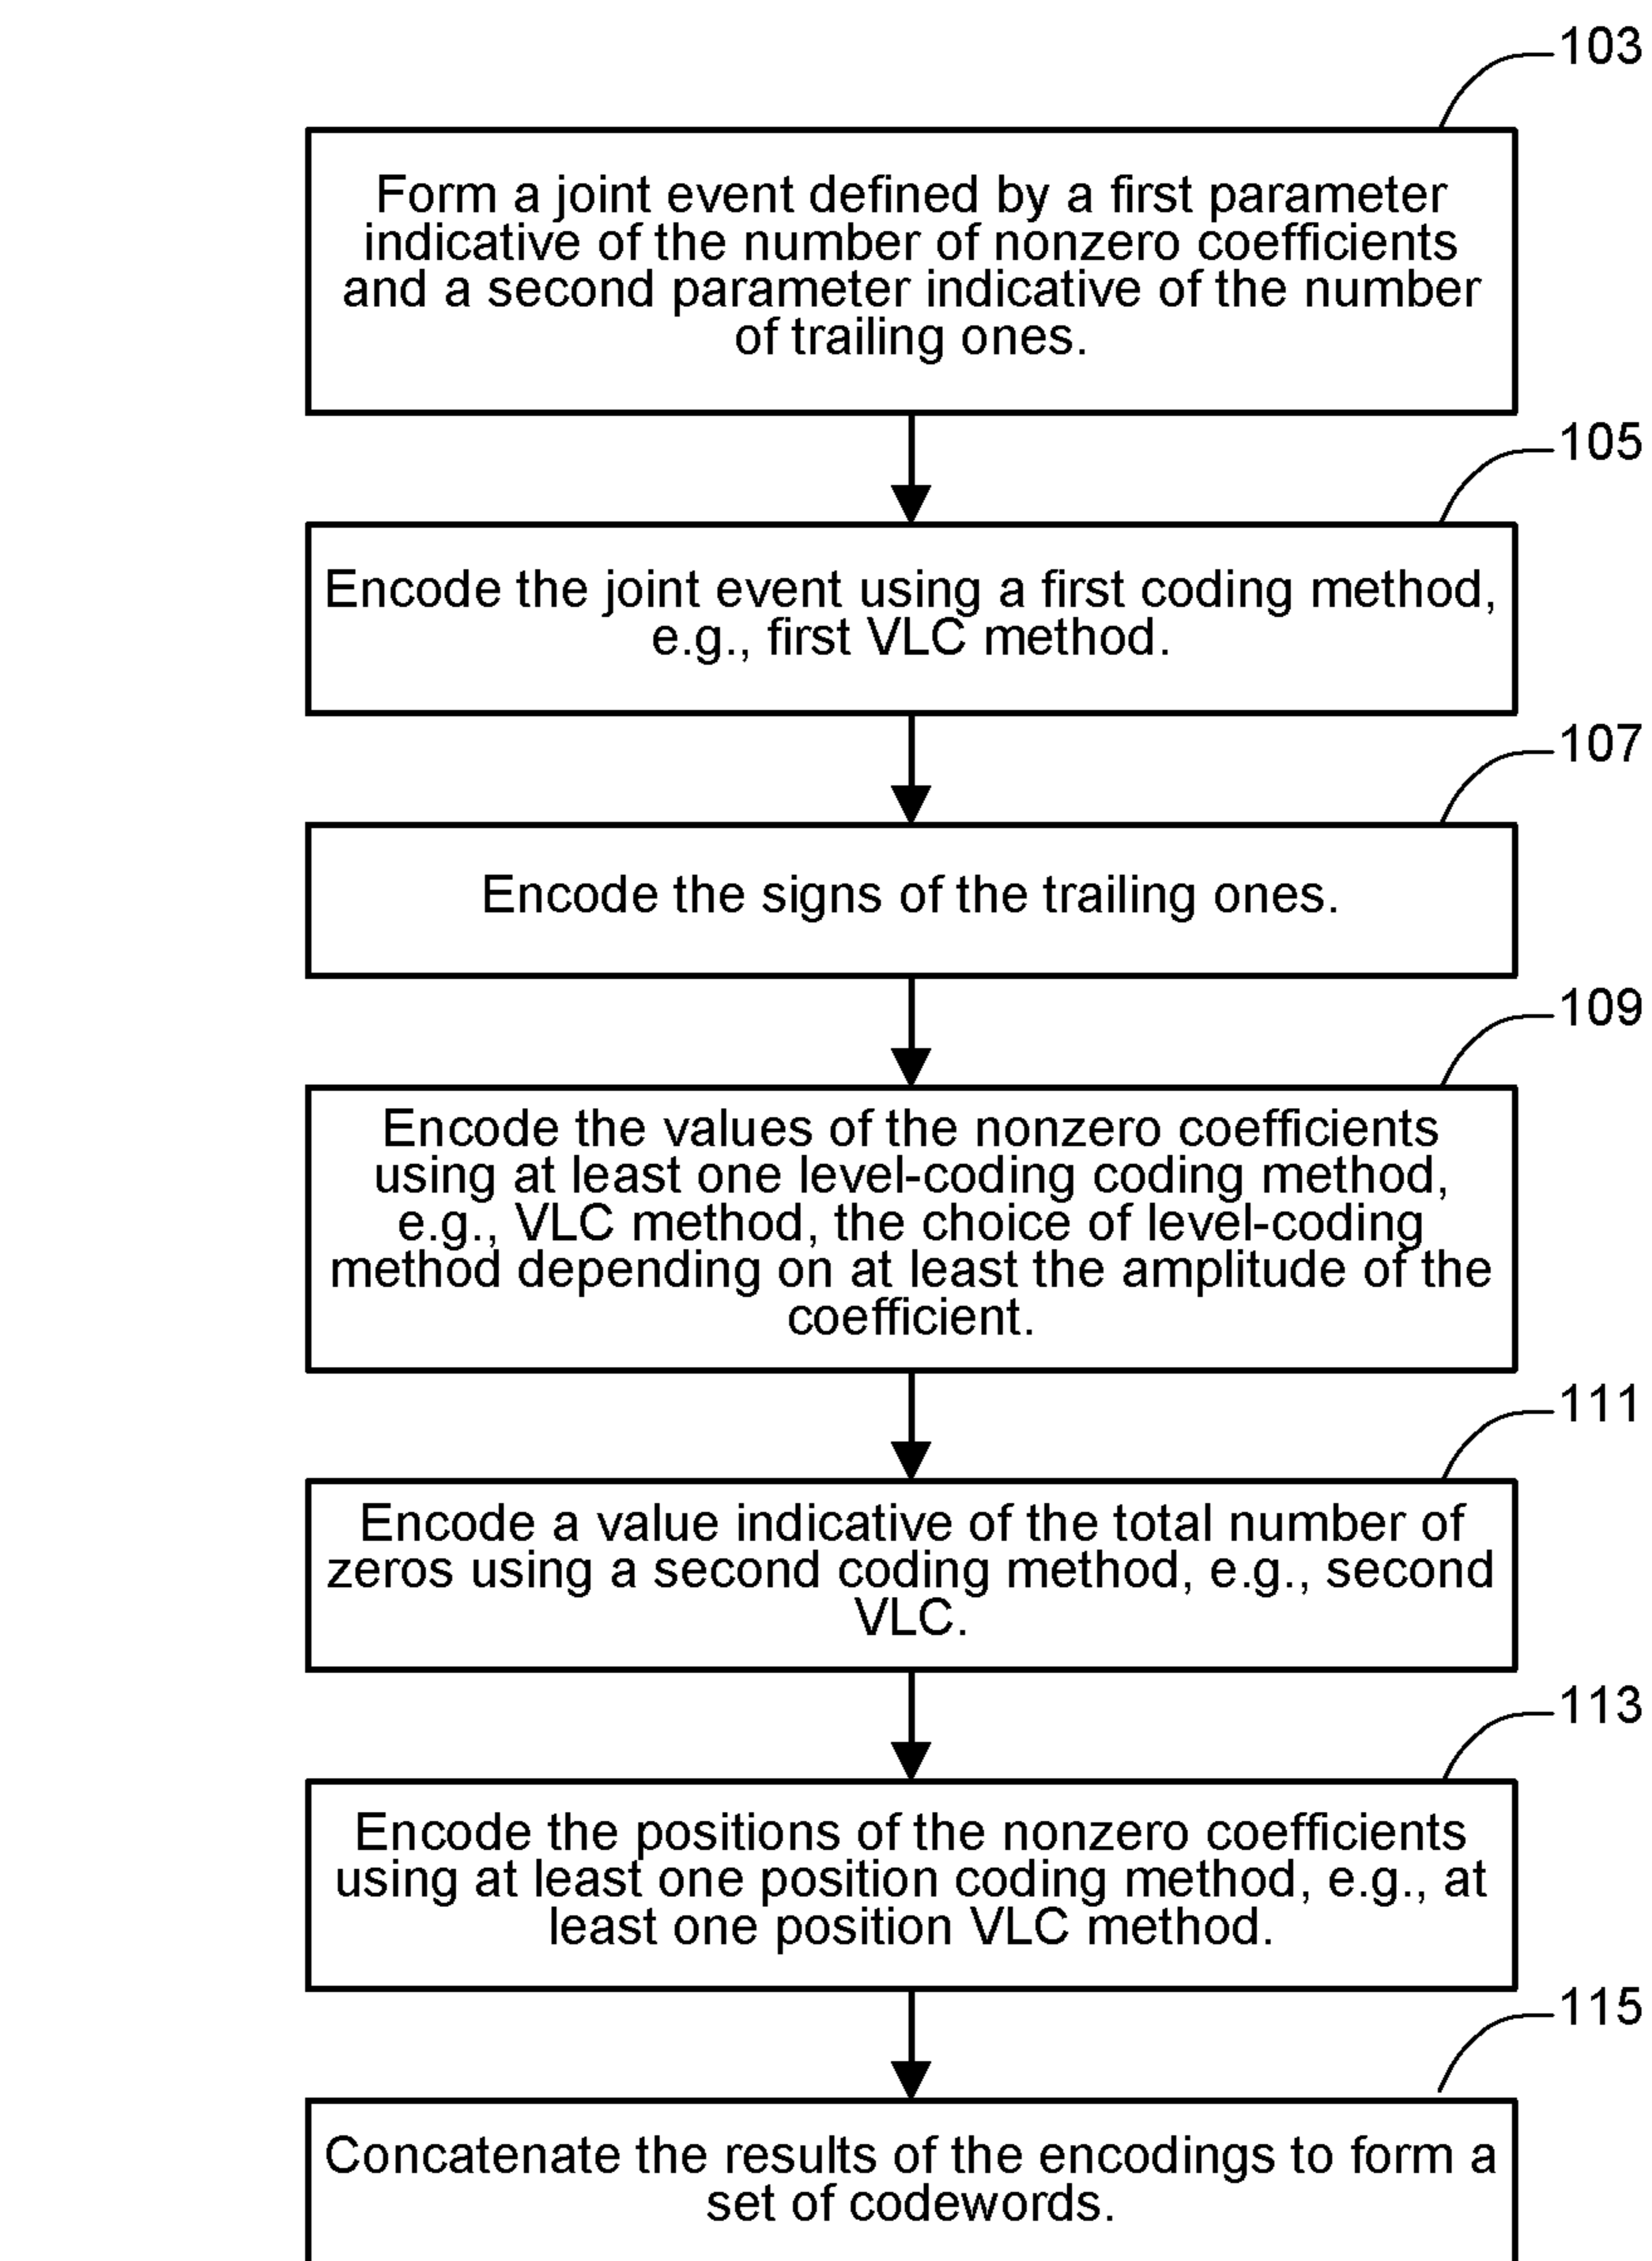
103

Form a joint event defined by a first parameter indicative of the number of nonzero coefficients and a second parameter indicative of the number of trailing ones.

105

Encode the joint event using a first coding method, e.g., first VLC method.

107

Encode the signs of the trailing ones.

109

Encode the values of the nonzero coefficients using at least one level-coding coding method, e.g., VLC method, the choice of level-coding method depending on at least the amplitude of the coefficient.

111

Encode a value indicative of the total number of zeros using a second coding method, e.g., second VLC.

113

Encode the positions of the nonzero coefficients using at least one position coding method, e.g., at least one position VLC method.

115

Concatenate the results of the encodings to form a set of codewords.